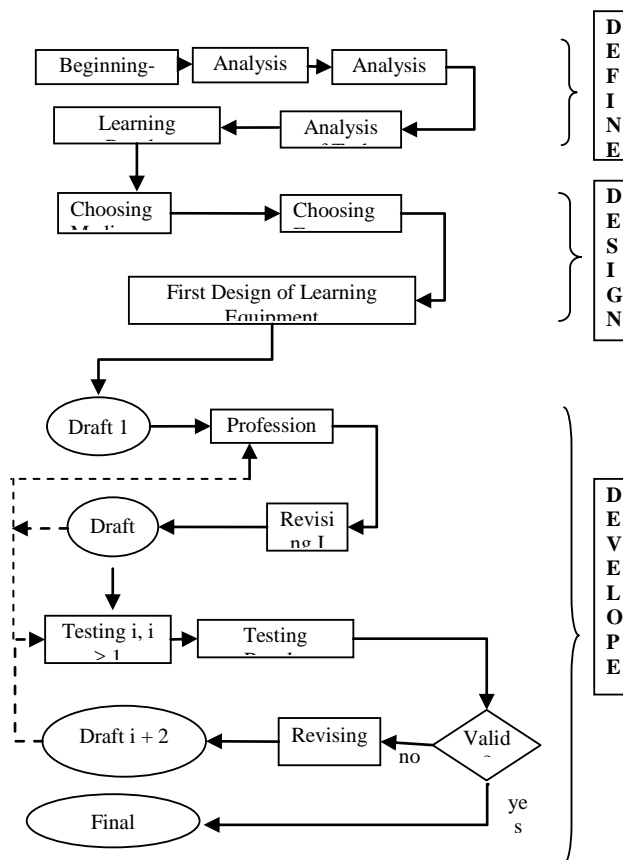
Beginning-

Analysis

Analysis

Analysis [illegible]

Learning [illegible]

Choosing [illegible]

Choosing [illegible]

First Design of Learning Equipment

D E F I N E

D E S I G N

Draft 1

Profession

Revisi ng I

Draft

Testing i, i > 1

Testing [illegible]

Valid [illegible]

no

Revising

Draft i + 2

ye s

Final

D E V E L O P E